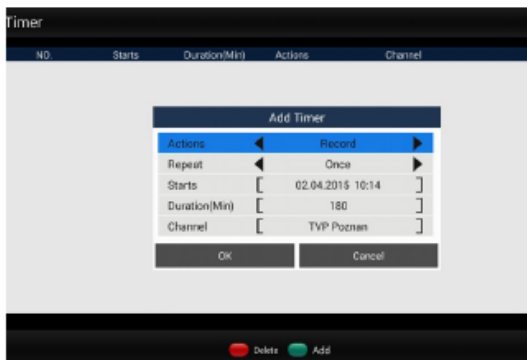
Timer

| NO. | Starts | Duration(Min) | Actions | Channel |
|---|---|---|---|---|

Add Timer

| Actions | ◀ | Record | ▶ |
|---|---|---|---|
| Repeat | ◀ | Once | ▶ |
| Starts | [ | 02.04.2015 10:14 | ] |
| Duration(Min) | [ | 180 | ] |
| Channel | [ | TVP Poznan | ] |

OK
Cancel

Delete
Add